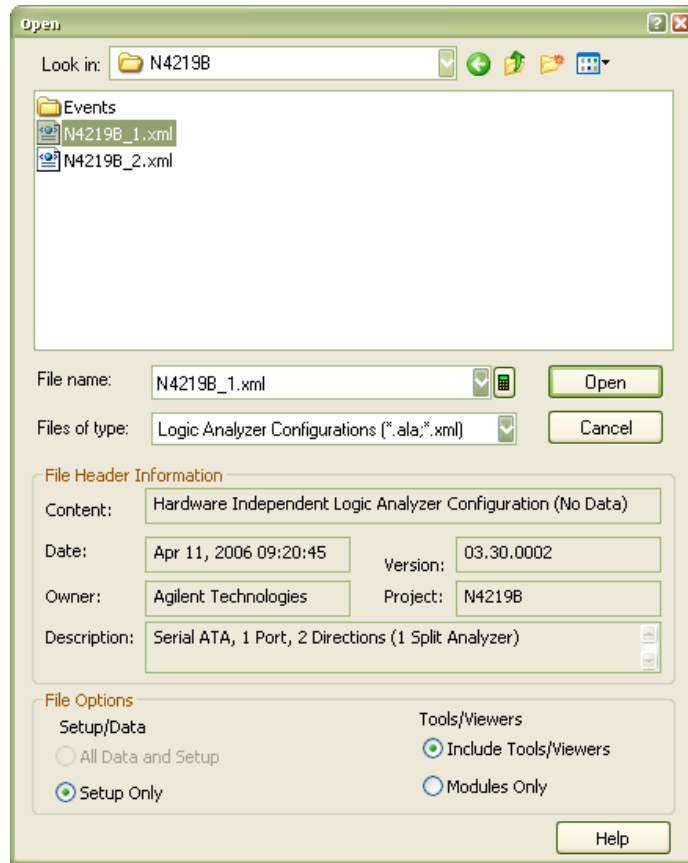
Open

Look in: N4219B

Events
N4219B_1.xml
N4219B_2.xml

File name: N4219B_1.xml
Open
Files of type: Logic Analyzer Configurations (*.ala;*.xml)
Cancel

File Header Information
Content: Hardware Independent Logic Analyzer Configuration (No Data)
Date: Apr 11, 2006 09:20:45
Version: 03.30.0002
Owner: Agilent Technologies
Project: N4219B
Description: Serial ATA, 1 Port, 2 Directions (1 Split Analyzer)

File Options
Setup/Data
All Data and Setup
Setup Only
Tools/Viewers
Include Tools/Viewers
Modules Only

Help